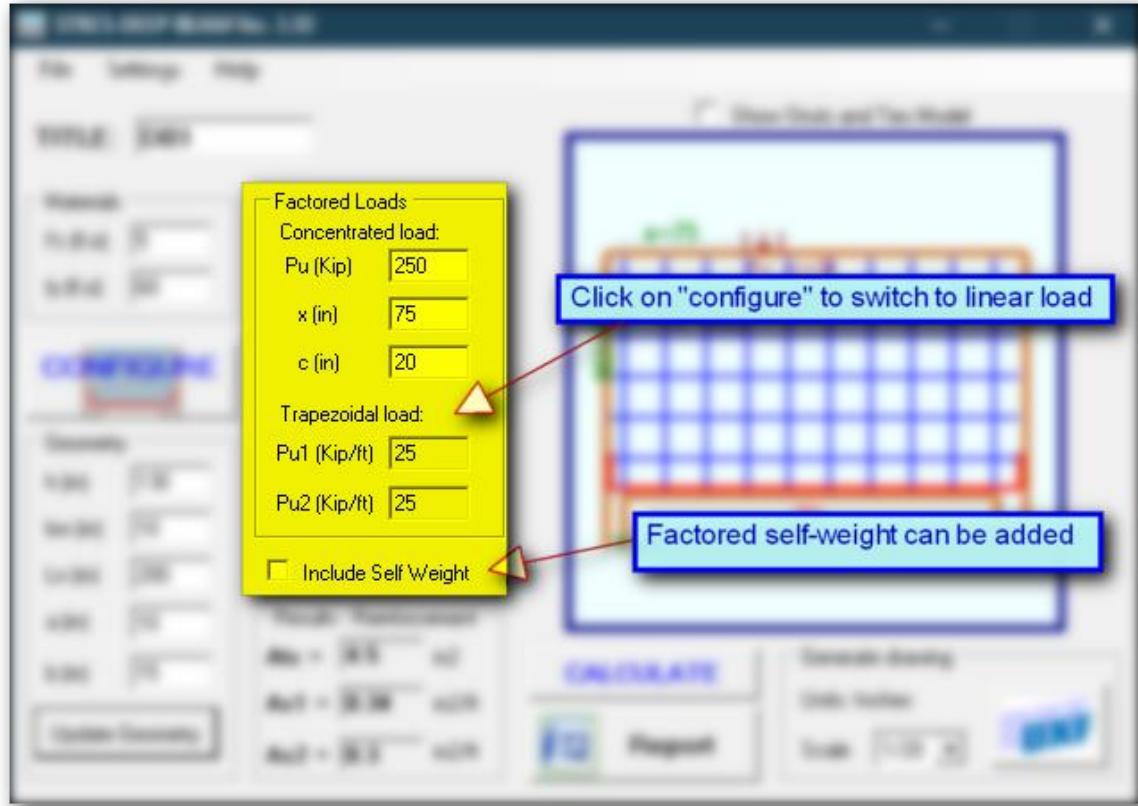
Factored Loads

Concentrated load:

Pu (Kip) 250

x (in) 75

c (in) 20

Trapezoidal load:

Pu1 (Kip/ft) 25

Pu2 (Kip/ft) 25

Include Self Weight

Click on "configure" to switch to linear load

Factored self-weight can be added